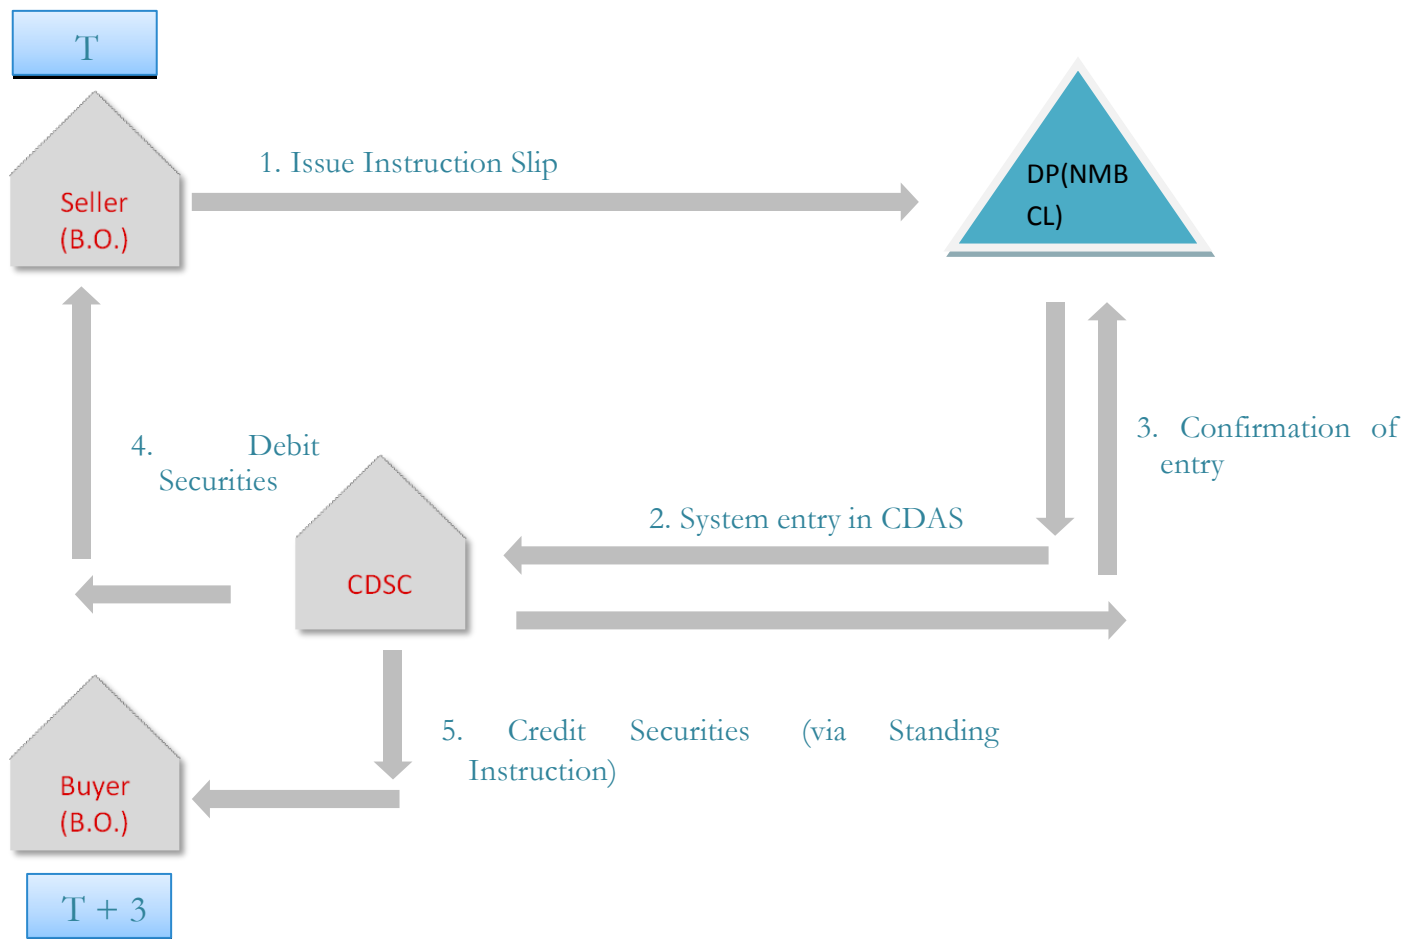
T

Seller (B.O.)

1. Issue Instruction Slip

DP(NMB CL)

4. Debit Securities

3. Confirmation of entry

2. System entry in CDAS

CDSC

5. Credit Securities (via Standing Instruction)

Buyer (B.O.)

T + 3